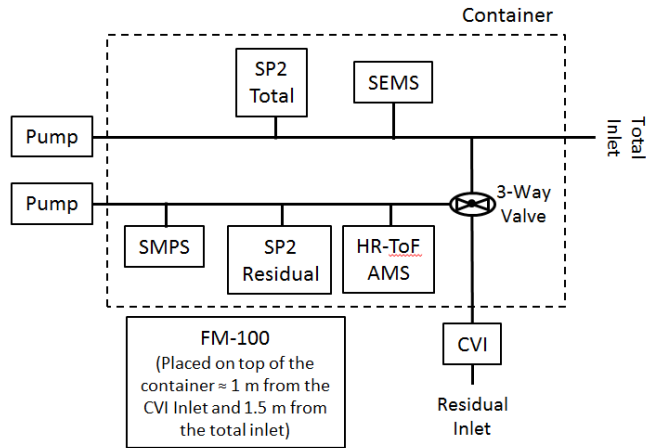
Container

SP2 Total

SEMS

Pump

Total Inlet

Pump

3-Way Valve

SMPS

SP2 Residual

HR-ToF AMS

FM-100
(Placed on top of the container ≈ 1 m from the CVI Inlet and 1.5 m from the total inlet)

CVI

Residual Inlet